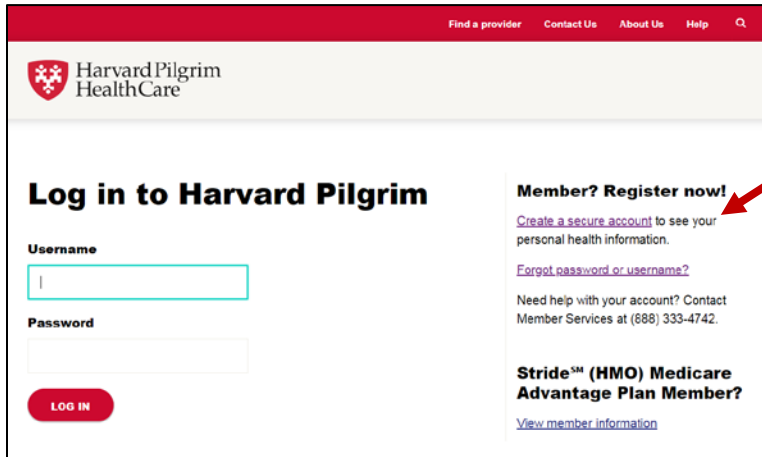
Find a provider Contact Us About Us Help

Harvard Pilgrim HealthCare

Log in to Harvard Pilgrim

Username

Password

LOG IN

Member? Register now!

Create a secure account to see your personal health information.

Forgot password or username?

Need help with your account? Contact Member Services at (888) 333-4742.

Stride℠ (HMO) Medicare Advantage Plan Member?

View member information